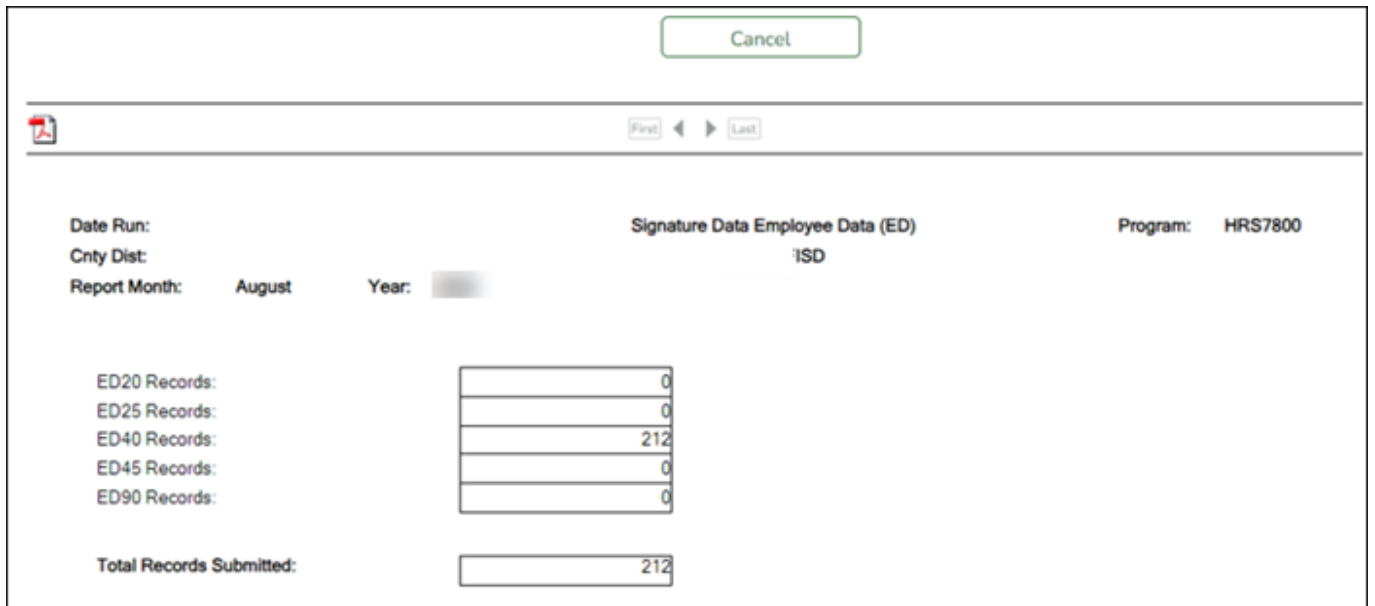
Cancel

First Last

Date Run:

Signature Data Employee Data (ED)

Program: HRS7800

Cnty Dist:

ISD

Report Month: August Year: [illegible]

| ED20 Records: | 0 |
|---|---|
| ED25 Records: | 0 |
| ED40 Records: | 212 |
| ED45 Records: | 0 |
| ED90 Records: | 0 |

Total Records Submitted: 212